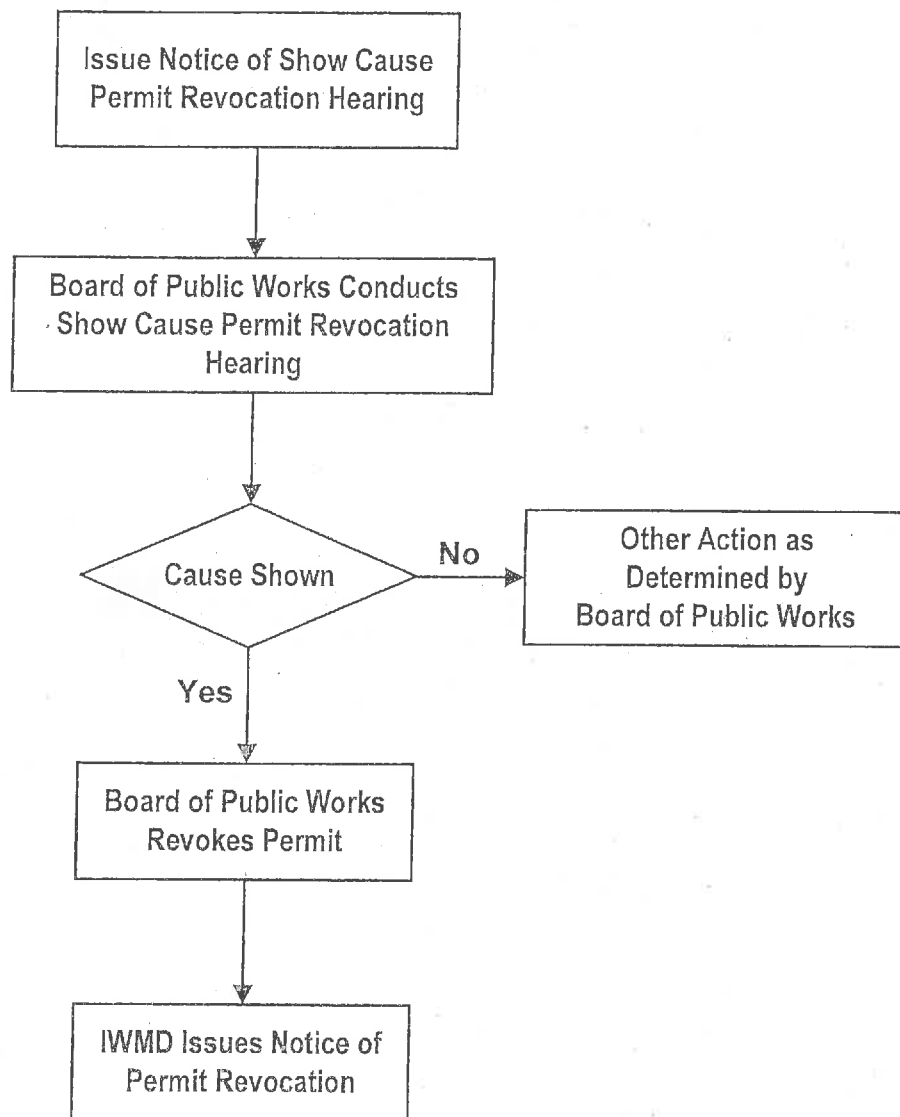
Issue Notice of Show Cause Permit Revocation Hearing

Board of Public Works Conducts Show Cause Permit Revocation Hearing

Cause Shown

No

Other Action as Determined by Board of Public Works

Yes

Board of Public Works Revokes Permit

IWMD Issues Notice of Permit Revocation